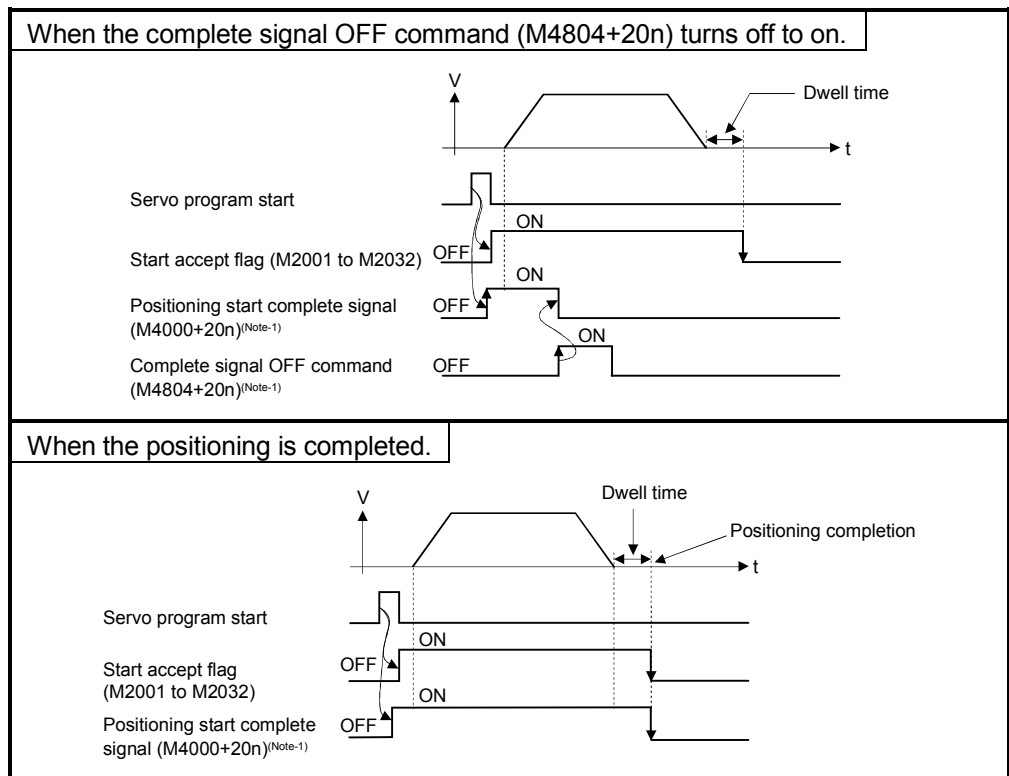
When the complete signal OFF command (M4804+20n) turns off to on.

V

Dwell time

t

Servo program start

ON

Start accept flag (M2001 to M2032)

OFF

ON

Positioning start complete signal (M4000+20n)$^{(Note-1)}$

OFF

ON

Complete signal OFF command (M4804+20n)$^{(Note-1)}$

OFF

When the positioning is completed.

V

Dwell time

Positioning completion

t

Servo program start

ON

Start accept flag (M2001 to M2032)

OFF

ON

Positioning start complete signal (M4000+20n)$^{(Note-1)}$

OFF